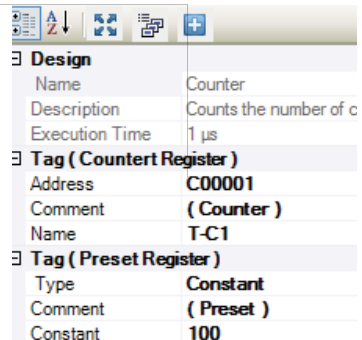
Design

| | |
|---|---|
| Name | Counter |
| Description | Counts the number of c |
| Execution Time | 1 µs |

Tag ( Countert Register )

| | |
|---|---|
| Address | C00001 |
| Comment | ( Counter ) |
| Name | T-C1 |

Tag ( Preset Register )

| | |
|---|---|
| Type | Constant |
| Comment | ( Preset ) |
| Constant | 100 |